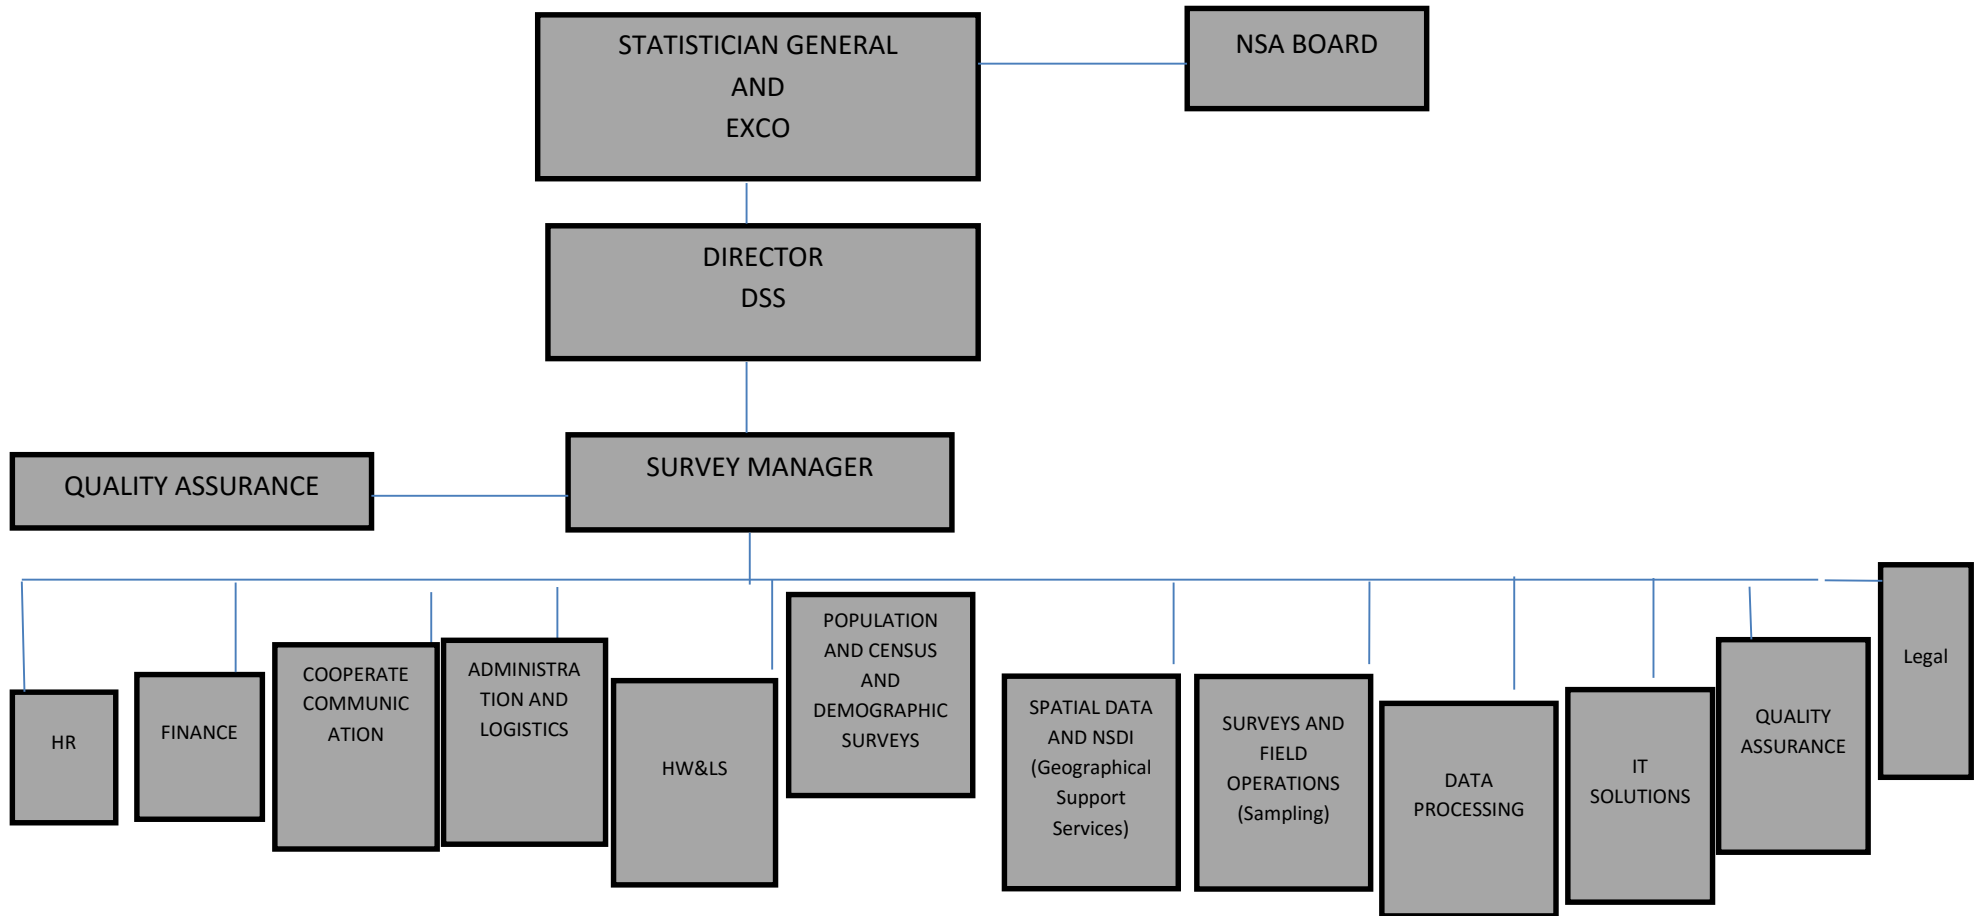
STATISTICIAN GENERAL
AND
EXCO

NSA BOARD

DIRECTOR
DSS

QUALITY ASSURANCE

SURVEY MANAGER

HR

FINANCE

COOPERATE COMMUNICATION

ADMINISTRATION AND LOGISTICS

HW&LS

POPULATION AND CENSUS AND DEMOGRAPHIC SURVEYS

SPATIAL DATA AND NSDI (Geographical Support Services)

SURVEYS AND FIELD OPERATIONS (Sampling)

DATA PROCESSING

IT SOLUTIONS

QUALITY ASSURANCE

Legal